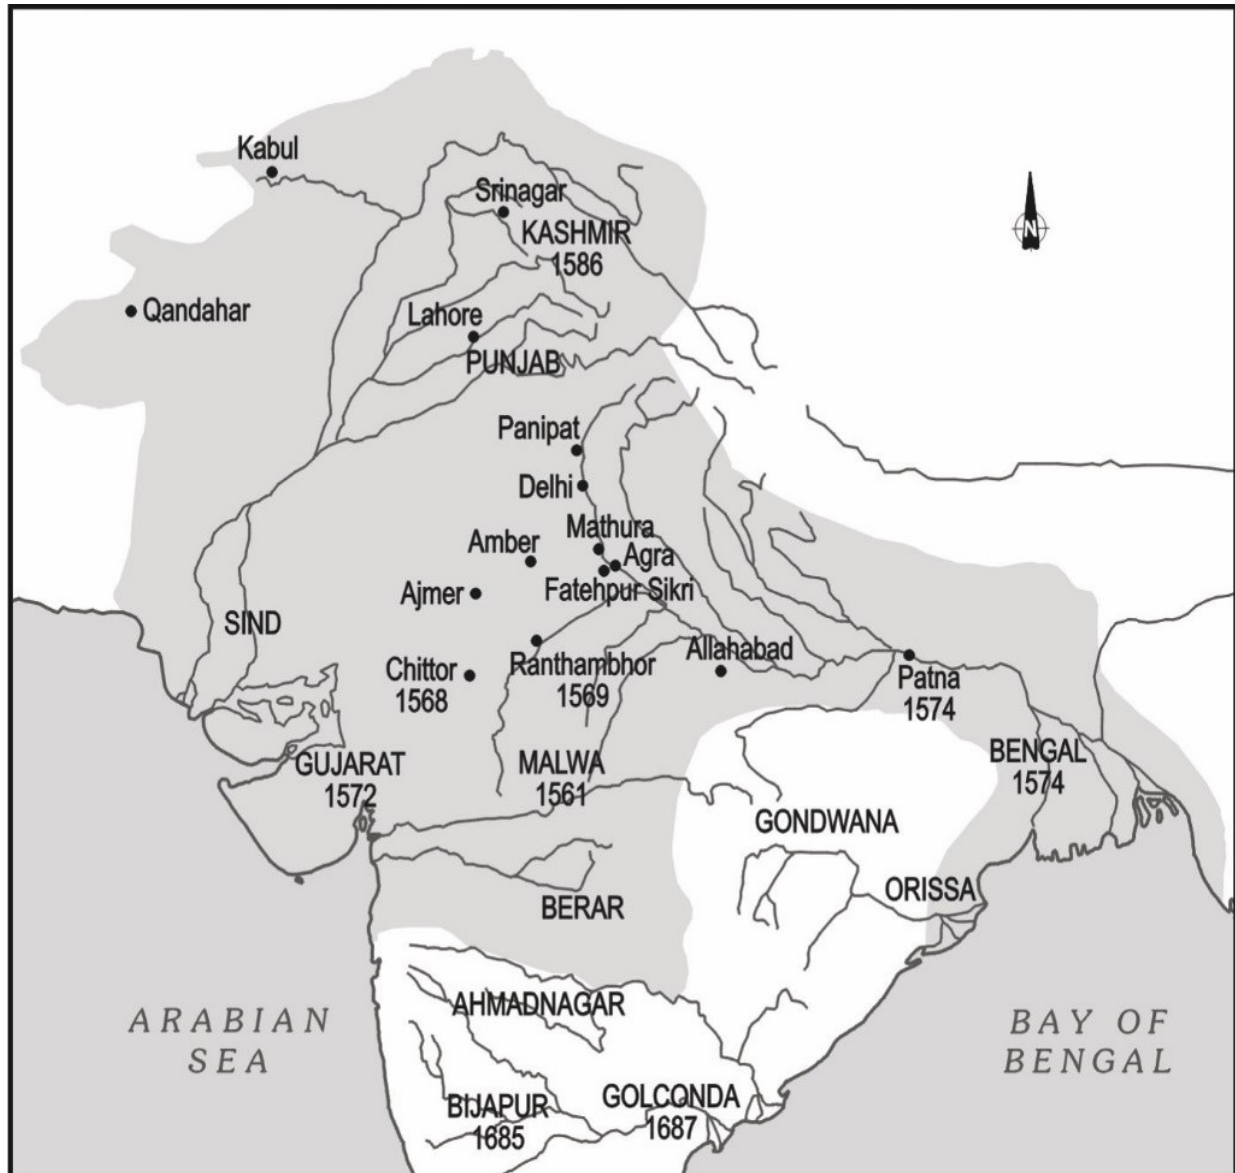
Kabul

Srinagar

KASHMIR
1586

N

Qandahar

Lahore

PUNJAB

Panipat

Delhi

Mathura

Amber

Agra

Ajmer

Fatehpur Sikri

SIND

Ranthambhor
1569

Allahabad

Chittor
1568

Patna
1574

GUJARAT
1572

MALWA
1561

BENGAL
1574

GONDWANA

ORISSA

BERAR

ARABIAN SEA

AHMADNAGAR

BAY OF BENGAL

BIJAPUR
1685

GOLCONDA
1687